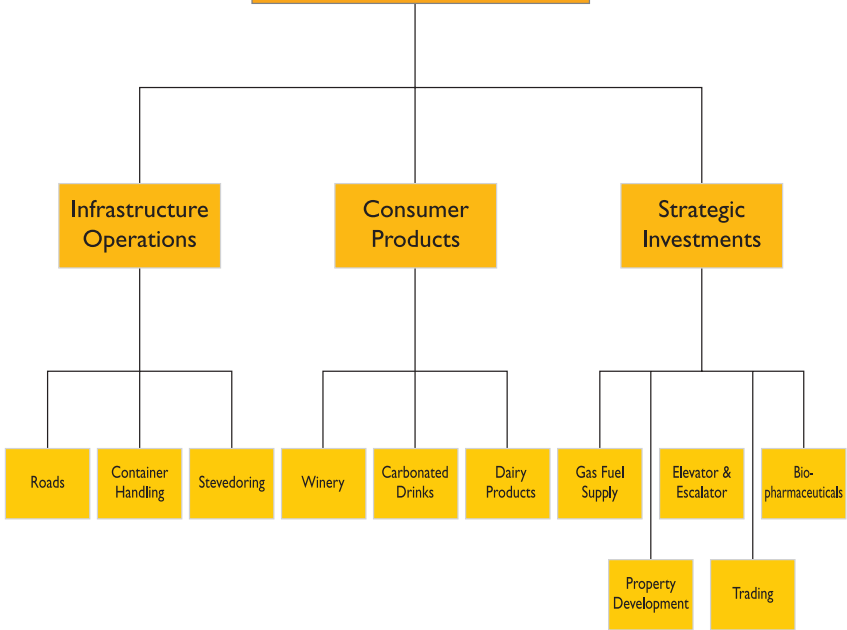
Infrastructure Operations

Consumer Products

Strategic Investments

Roads

Container Handling

Stevedoring

Winery

Carbonated Drinks

Dairy Products

Gas Fuel Supply

Elevator & Escalator

Bio-pharmaceuticals

Property Development

Trading